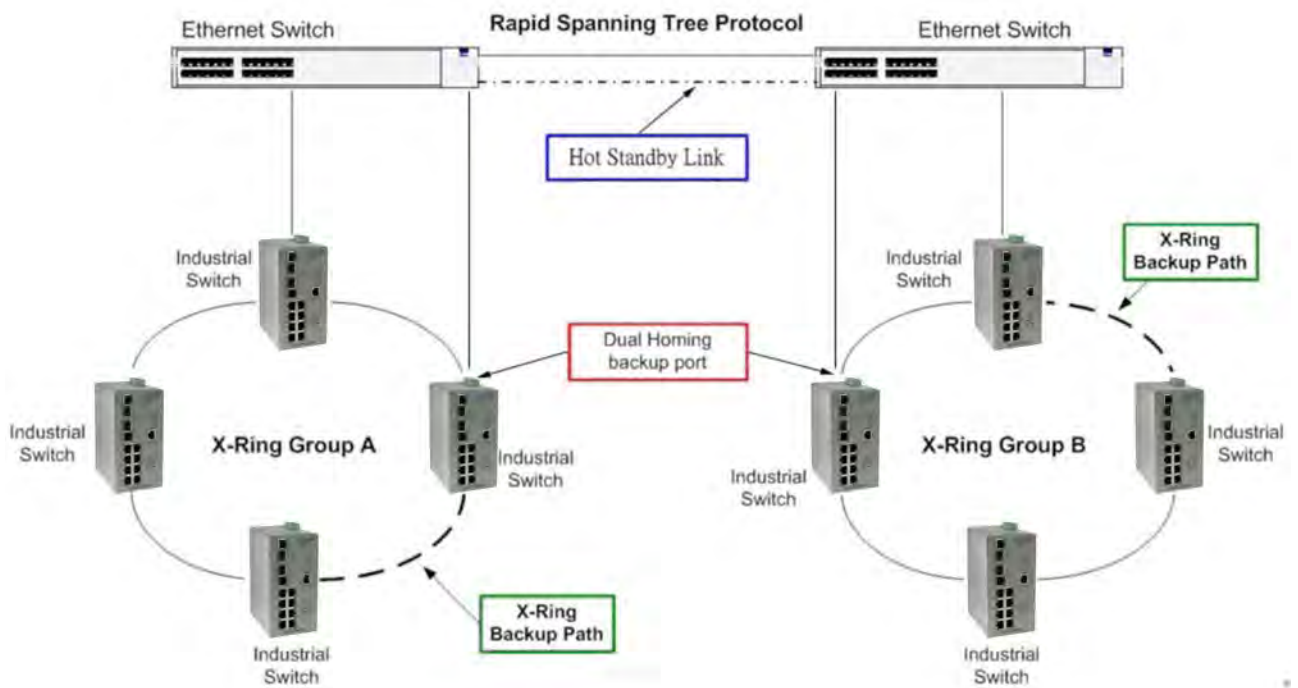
Ethernet Switch

Rapid Spanning Tree Protocol

Ethernet Switch

Hot Standby Link

Industrial Switch

X-Ring Backup Path

Industrial Switch

Dual Homing backup port

Industrial Switch

X-Ring Group A

Industrial Switch

Industrial Switch

X-Ring Group B

Industrial Switch

X-Ring Backup Path

Industrial Switch

Industrial Switch